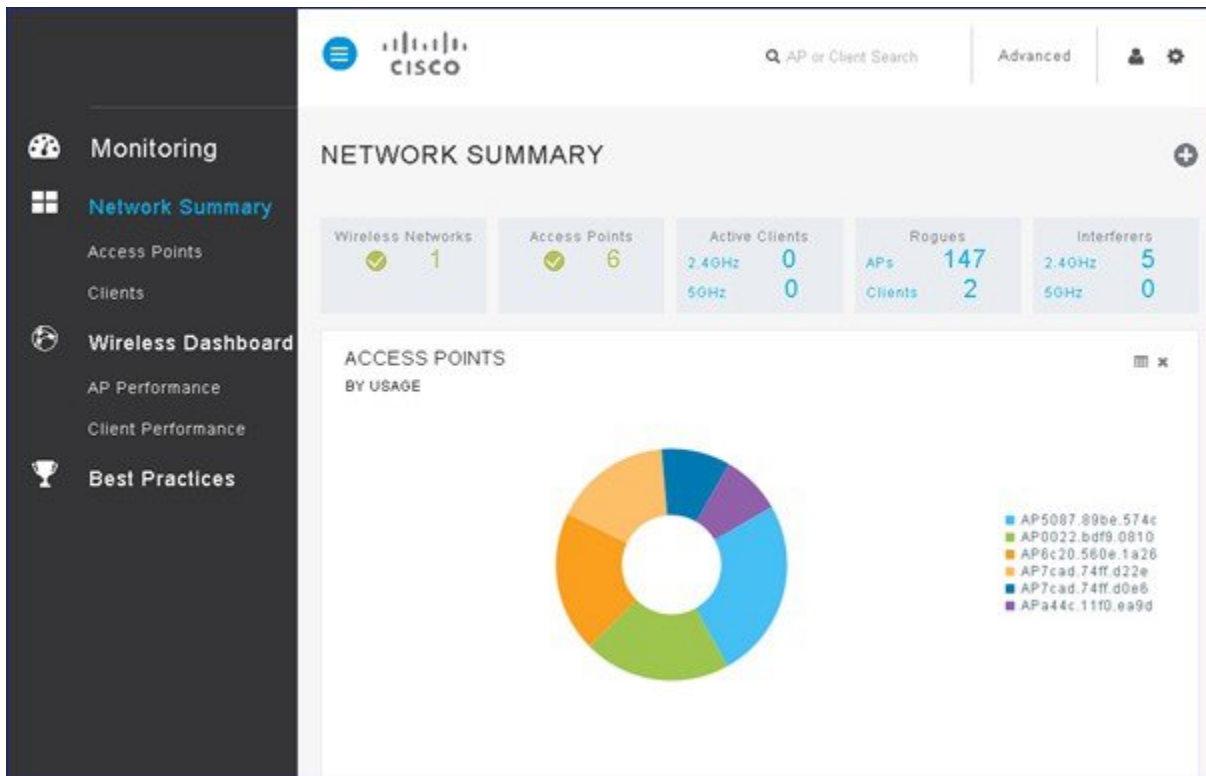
cisco

AP or Client Search

Advanced

Monitoring

Network Summary

Access Points

Clients

Wireless Dashboard

AP Performance

Client Performance

Best Practices

NETWORK SUMMARY

| Wireless Networks | Access Points | Active Clients | Rogues | Interferers |
|---|---|---|---|---|
| 1 | 6 | 2.4GHz 0 | APs 147 | 2.4GHz 5 |
| | | 5GHz 0 | Clients 2 | 5GHz 0 |

ACCESS POINTS
BY USAGE

AP5087.89be.574c
AP0022.bdf9.0810
AP6c20.560e.1a26
AP7cad.74ff.d22e
AP7cad.74ff.d0e6
APa44c.11f0.ea9d